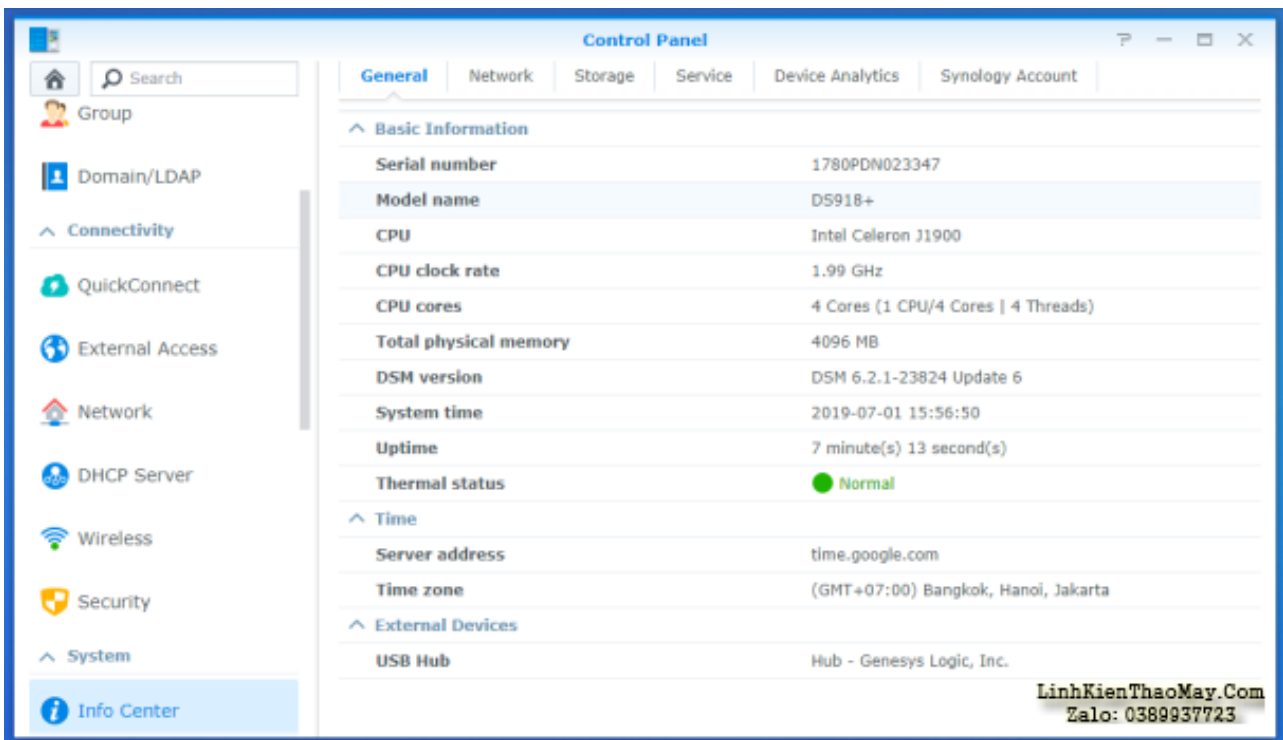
Control Panel

Search

Group

Domain/LDAP

Connectivity

QuickConnect

External Access

Network

DHCP Server

Wireless

Security

System

Info Center

General | Network | Storage | Service | Device Analytics | Synology Account

Basic Information

| | |
|---|---|
| Serial number | 1780PDN023347 |
| Model name | DS918+ |
| CPU | Intel Celeron J1900 |
| CPU clock rate | 1.99 GHz |
| CPU cores | 4 Cores (1 CPU/4 Cores \| 4 Threads) |
| Total physical memory | 4096 MB |
| DSM version | DSM 6.2.1-23824 Update 6 |
| System time | 2019-07-01 15:56:50 |
| Uptime | 7 minute(s) 13 second(s) |
| Thermal status | Normal |

Time

| | |
|---|---|
| Server address | time.google.com |
| Time zone | (GMT+07:00) Bangkok, Hanoi, Jakarta |

External Devices

| | |
|---|---|
| USB Hub | Hub - Genesys Logic, Inc. |

LinhKienThaoMay.Com
Zalo: 0389937723